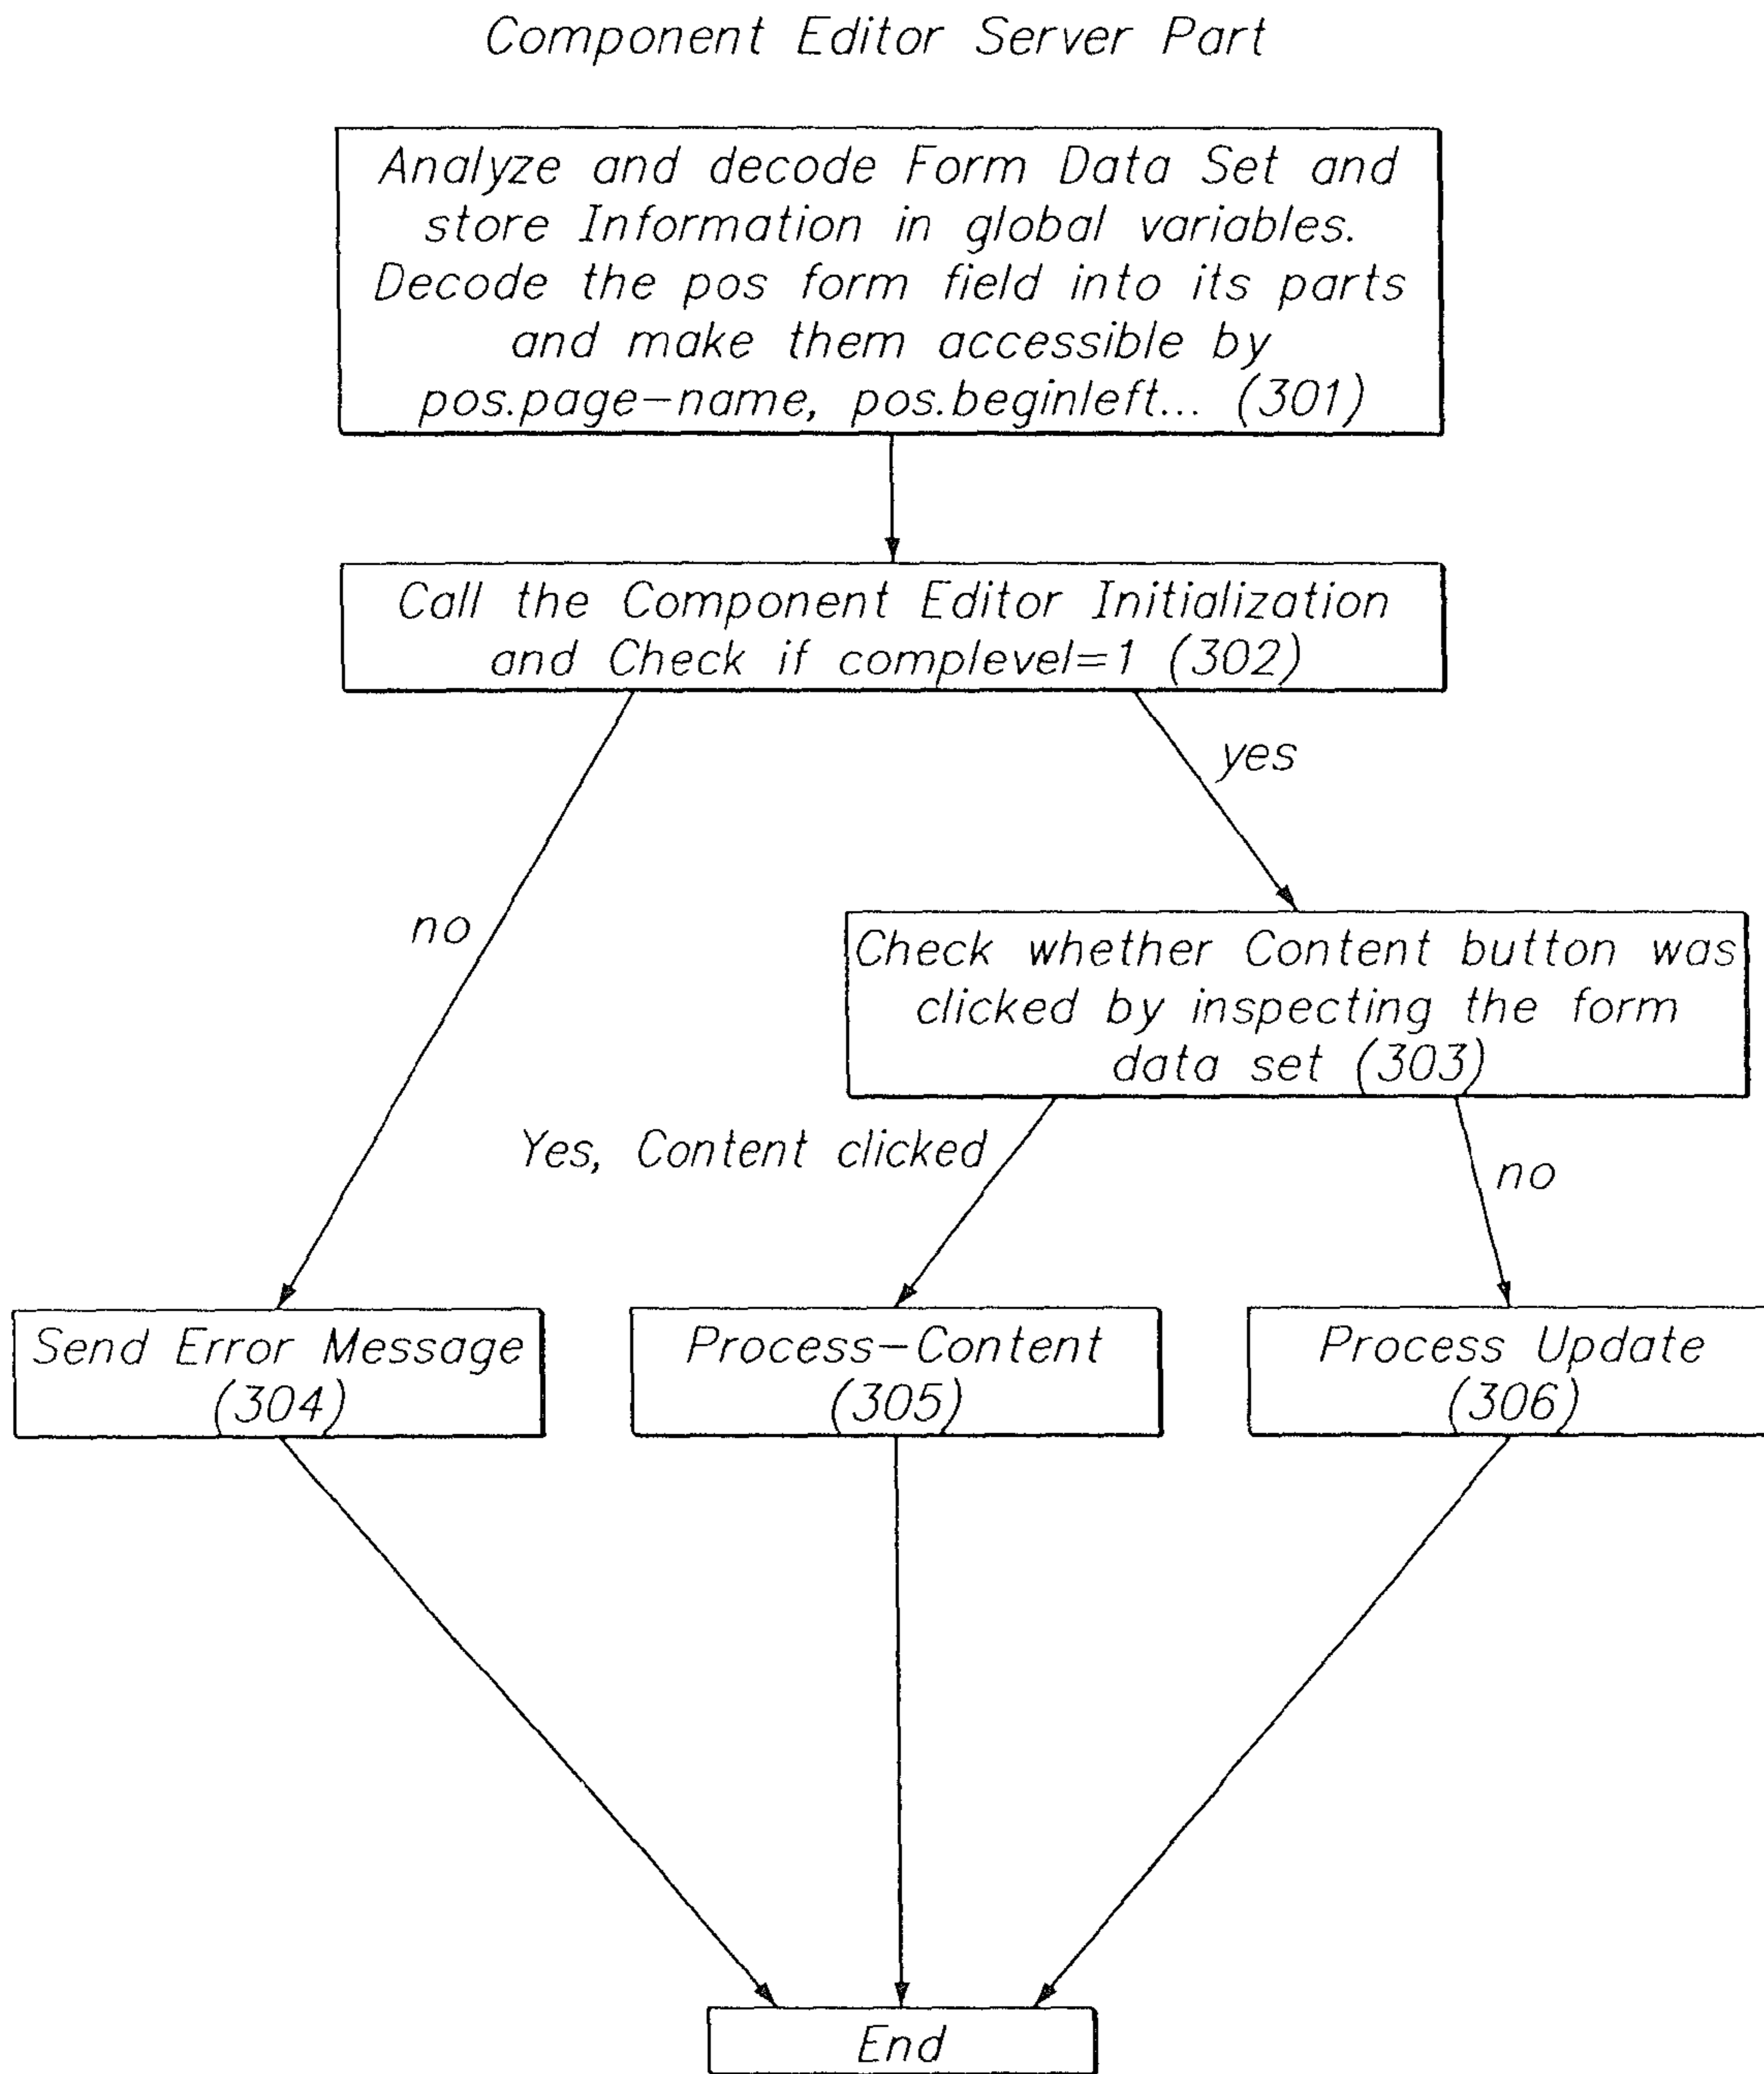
Component Editor Server Part

Analyze and decode Form Data Set and store Information in global variables. Decode the pos form field into its parts and make them accessible by pos.page-name, pos.beginleft... (301)

Call the Component Editor Initialization and Check if complevel=1 (302)

yes

no

Check whether Content button was clicked by inspecting the form data set (303)

Yes, Content clicked

no

Send Error Message (304)

Process-Content (305)

Process Update (306)

End